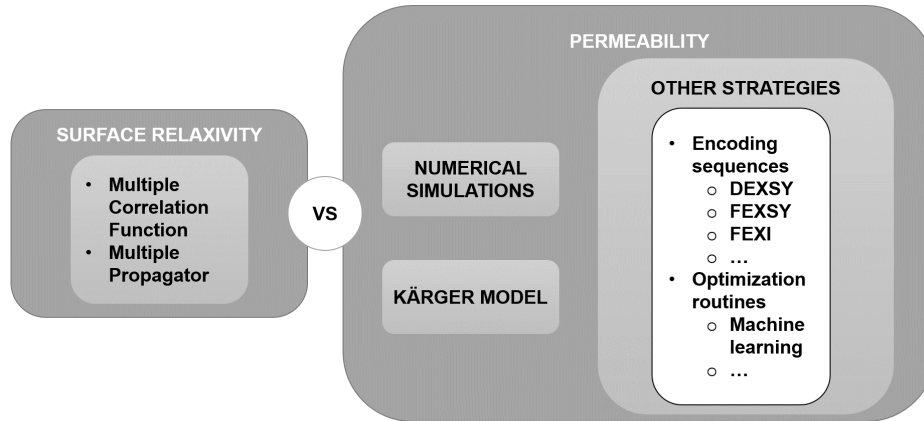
SURFACE RELAXIVITY

- Multiple Correlation Function
- Multiple Propagator

VS

PERMEABILITY

NUMERICAL SIMULATIONS

KÄRGER MODEL

OTHER STRATEGIES

- Encoding sequences
  - DEXSY
  - FEXSY
  - FEXI
  - …
- Optimization routines
  - Machine learning
  - …